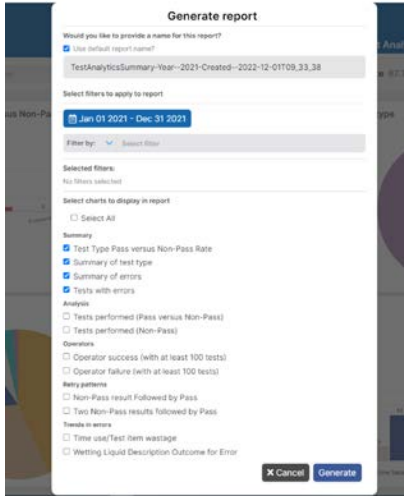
Generate report

Would you like to provide a name for this report?

Use default report name?

TestAnalyticsSummary-Year--2021-Created--2022-12-01T09_33_38

Select filters to apply to report

Jan 01 2021 - Dec 31 2021

Filter by: Select filter

Selected filters:
No filters selected

Select charts to display in report

Select All

Summary
Test Type Pass versus Non-Pass Rate
Summary of test type
Summary of errors
Tests with errors

Analysis
Tests performed (Pass versus Non-Pass)
Tests performed (Non-Pass)

Operators
Operator success (with at least 100 tests)
Operator failure (with at least 100 tests)

Retry patterns
Non-Pass result Followed by Pass
Two Non-Pass results followed by Pass

Trends in errors
Time use/Test item wastage
Wetting Liquid Description Outcome for Error

Cancel
Generate